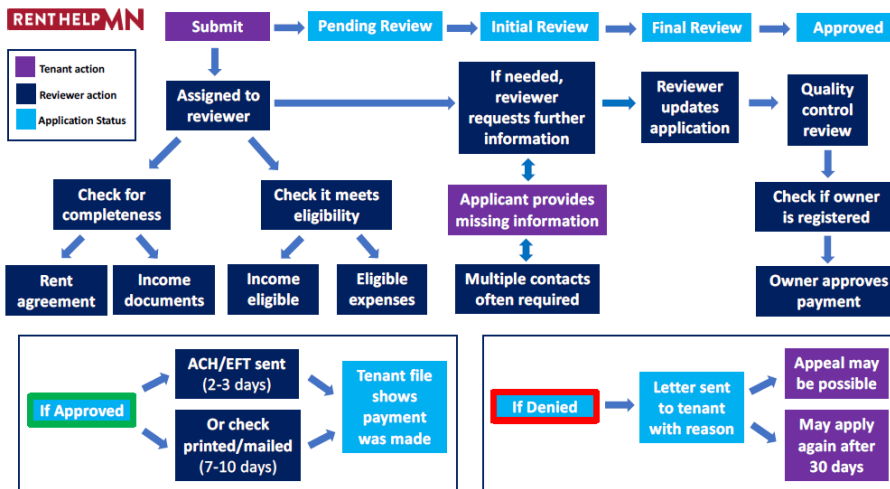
RENTHELPMN

Tenant action
Reviewer action
Application Status

Submit
Pending Review
Initial Review
Final Review
Approved

Assigned to reviewer

If needed, reviewer requests further information

Reviewer updates application

Quality control review

Check for completeness

Check it meets eligibility

Applicant provides missing information

Check if owner is registered

Rent agreement
Income documents
Income eligible
Eligible expenses

Multiple contacts often required

Owner approves payment

If Approved
ACH/EFT sent (2-3 days)
Or check printed/mailed (7-10 days)
Tenant file shows payment was made

If Denied
Letter sent to tenant with reason
Appeal may be possible
May apply again after 30 days